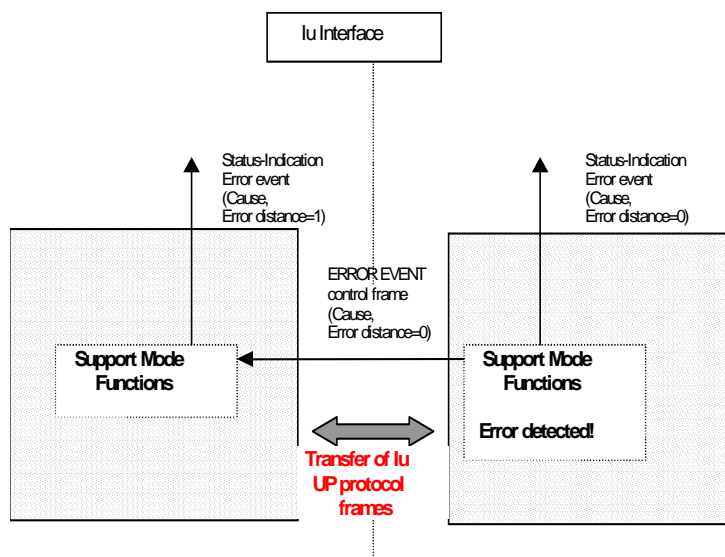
Iu Interface

Status-Indication
Error event
(Cause,
Error distance=1)

Status-Indication
Error event
(Cause,
Error distance=0)

ERROR EVENT
control frame
(Cause,
Error distance=0)

Support Mode
Functions

Support Mode
Functions

Error detected!

Transfer of Iu
UP protocol
frames